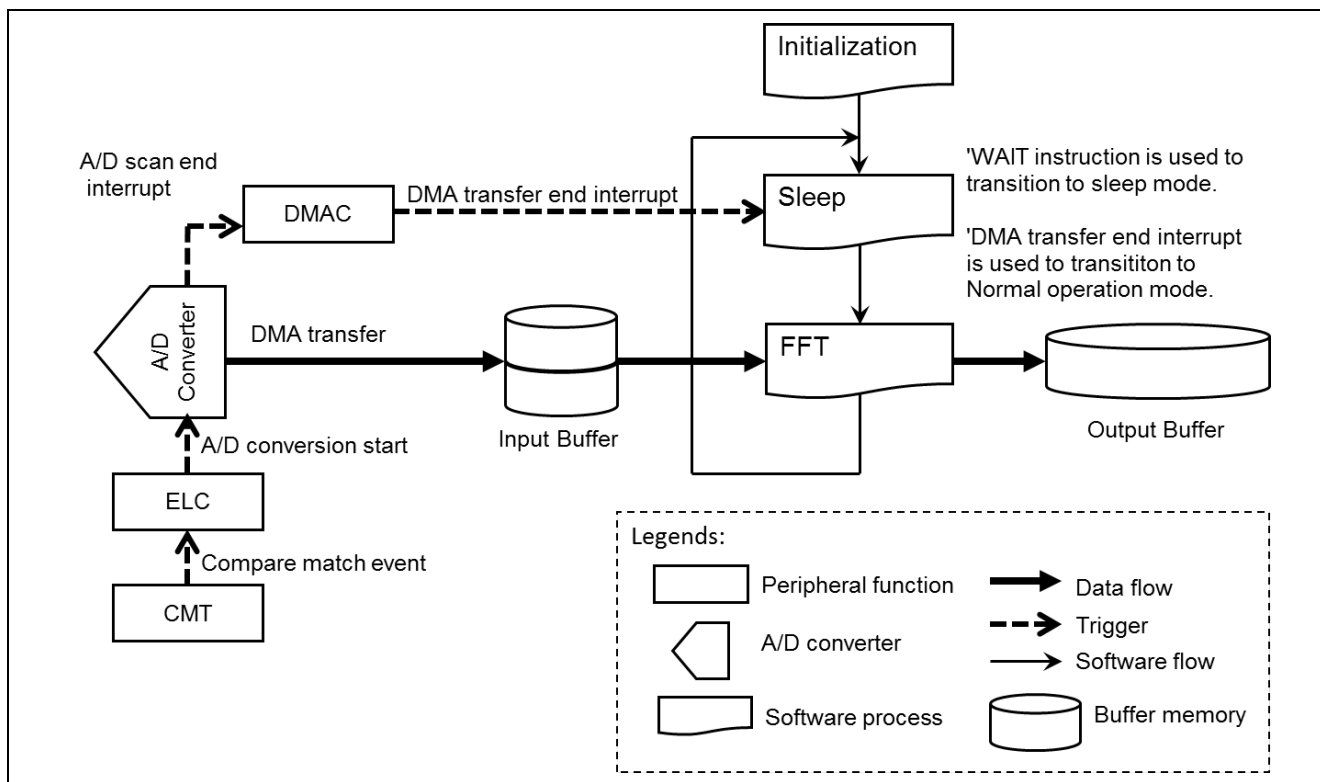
Initialization

A/D scan end interrupt

'WAIT instruction is used to transition to sleep mode.

DMAC

DMA transfer end interrupt

Sleep

'DMA transfer end interrupt is used to transititon to Normal operation mode.

A/D Converter

DMA transfer

FFT

Input Buffer

Output Buffer

A/D conversion start

ELC

Compare match event

CMT

Legends:

Peripheral function

Data flow

Trigger

A/D converter

Software flow

Software process

Buffer memory